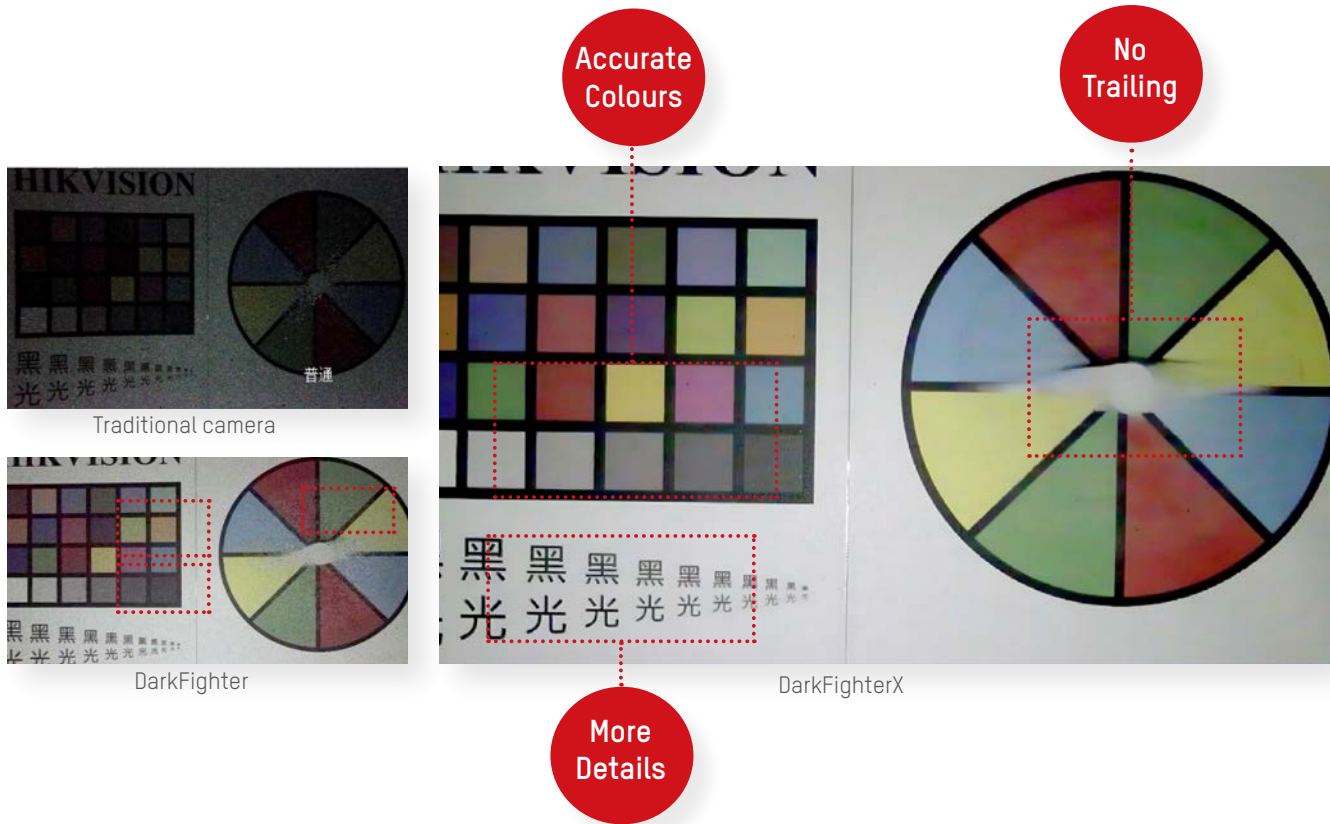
Accurate Colours

No Trailing

HIKVISION

黑 黑 黑 黑 黑 黑
光 光 光 光 光 光

普通

Traditional camera

HIKVISION

黑 黑 黑 黑 黑 黑 黑
光 光 光 光 光 光 光

DarkFighter

HIKVISION

黑 黑 黑 黑 黑 黑 黑 黑
光 光 光 光 光 光 光 光

DarkFighterX

More Details